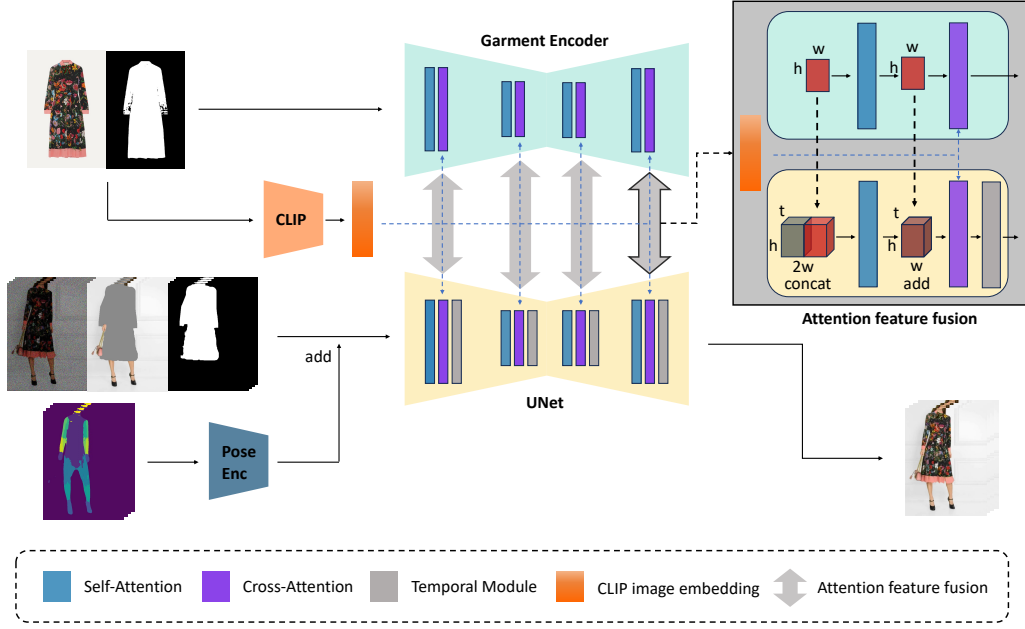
Garment Encoder

CLIP

UNet

add

Pose Enc

h w

h w

t h 2w concat

t h w add

Attention feature fusion

Self-Attention  Cross-Attention  Temporal Module  CLIP image embedding  Attention feature fusion